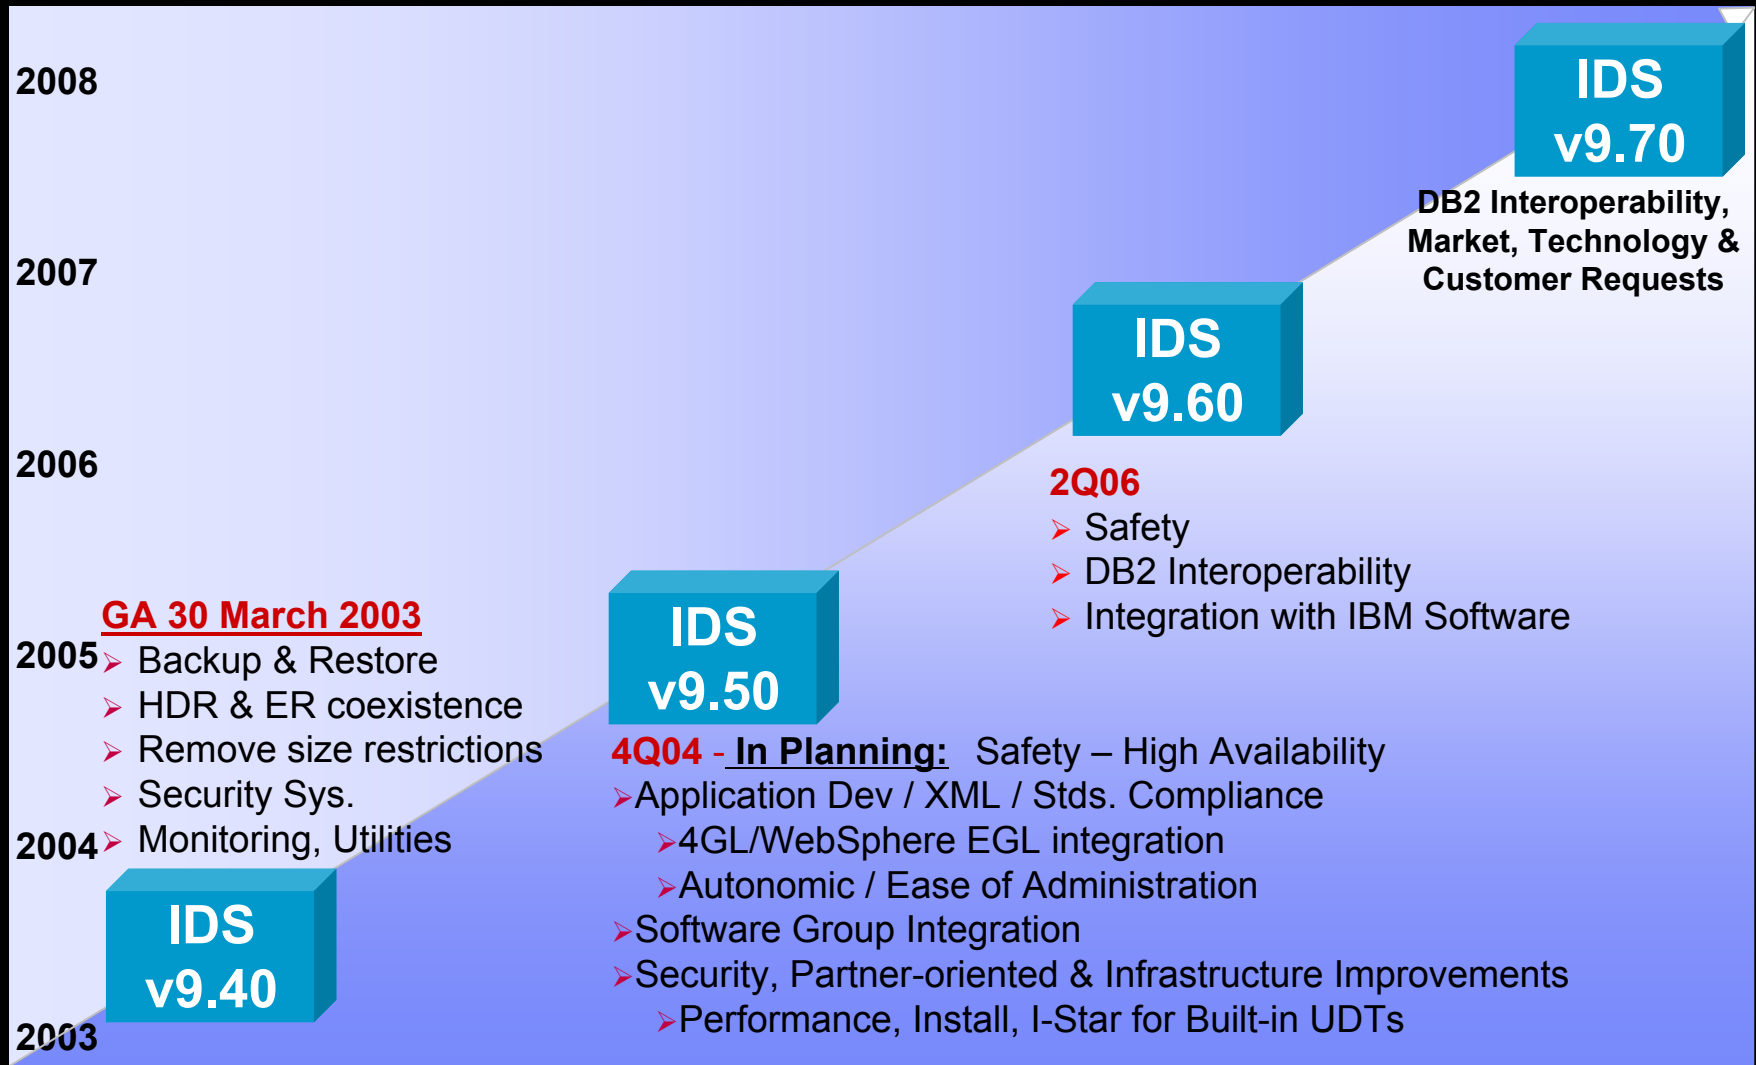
2008

IDS v9.70

DB2 Interoperability, Market, Technology & Customer Requests

2007

IDS v9.60

2006

2Q06
➤ Safety
➤ DB2 Interoperability
➤ Integration with IBM Software

GA 30 March 2003

2005

➤ Backup & Restore
➤ HDR & ER coexistence
➤ Remove size restrictions
➤ Security Sys.

2004

➤ Monitoring, Utilities

IDS v9.50

4Q04 - In Planning: Safety – High Availability
➤Application Dev / XML / Stds. Compliance
➤4GL/WebSphere EGL integration
➤Autonomic / Ease of Administration
➤Software Group Integration
➤Security, Partner-oriented & Infrastructure Improvements
➤Performance, Install, I-Star for Built-in UDTs

IDS v9.40

2003